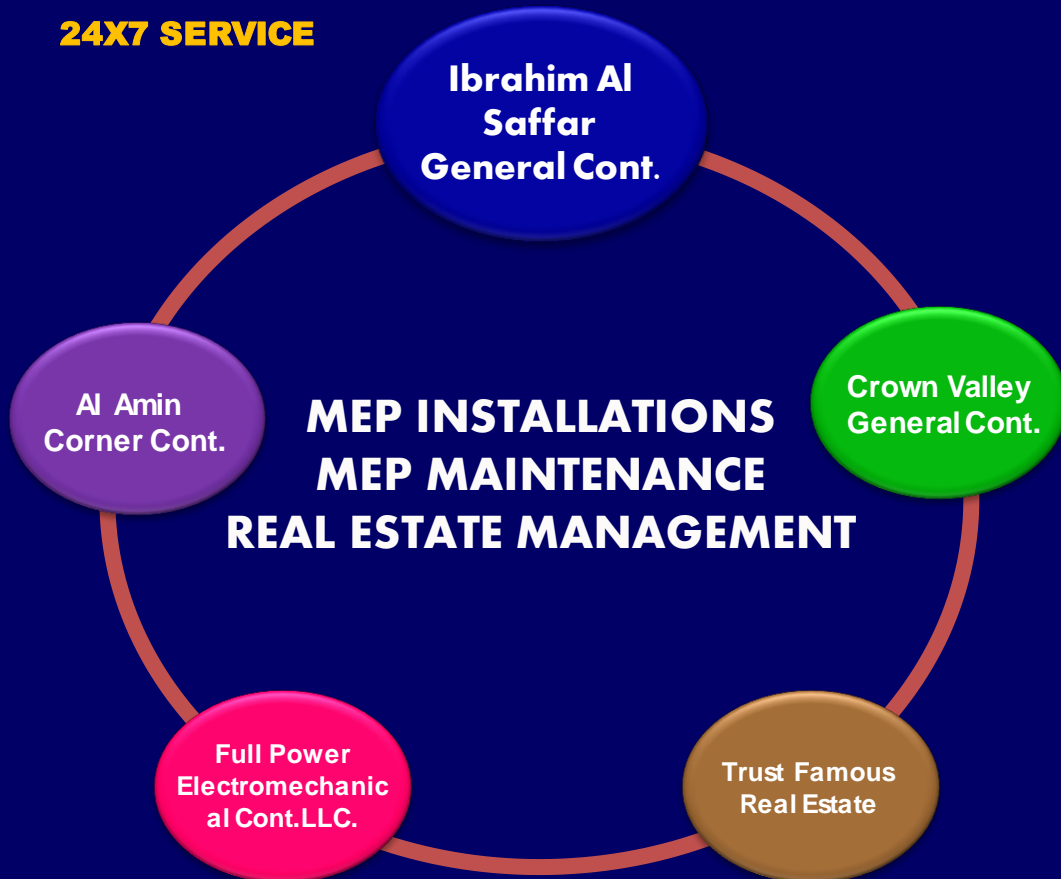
24X7 SERVICE

Ibrahim Al Saffar General Cont.

Crown Valley General Cont.

Al Amin Corner Cont.

MEP INSTALLATIONS
MEP MAINTENANCE
REAL ESTATE MANAGEMENT

Full Power Electromechanical Cont.LLC.

Trust Famous Real Estate